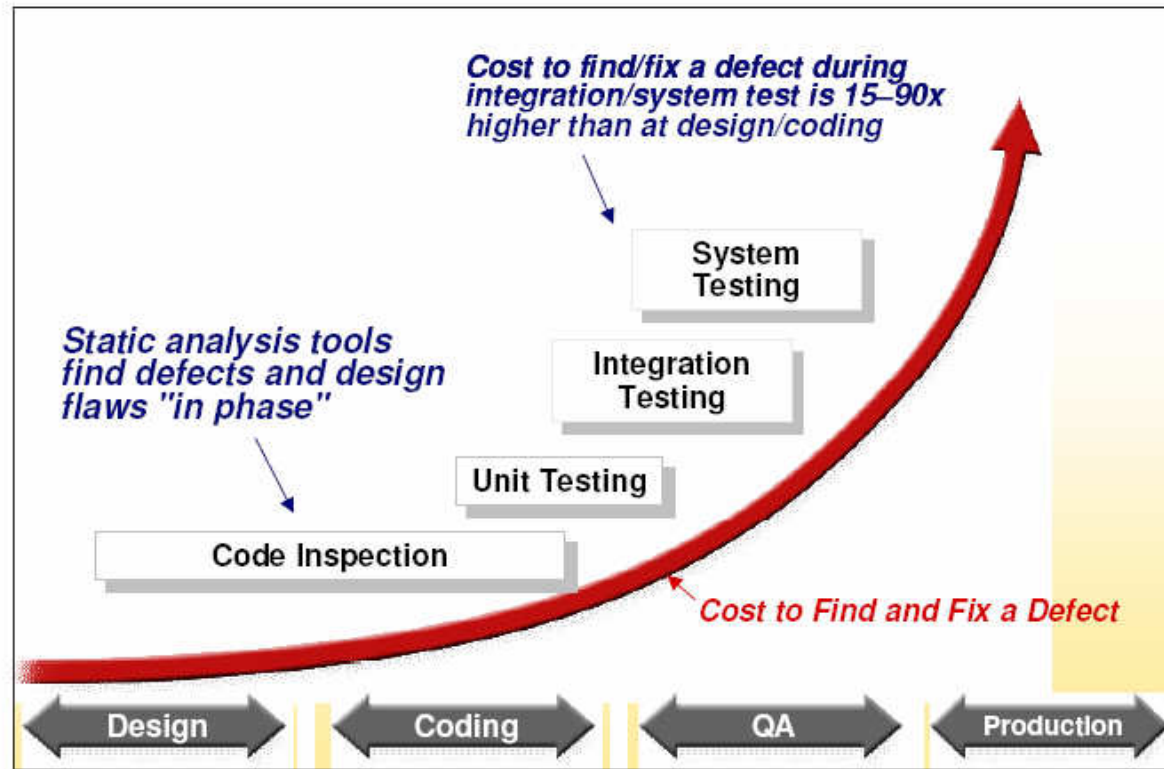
Cost to find/fix a defect during integration/system test is 15–90x higher than at design/coding

System Testing

Static analysis tools find defects and design flaws "in phase"

Integration Testing

Unit Testing

Code Inspection

Cost to Find and Fix a Defect

Design

Coding

QA

Production